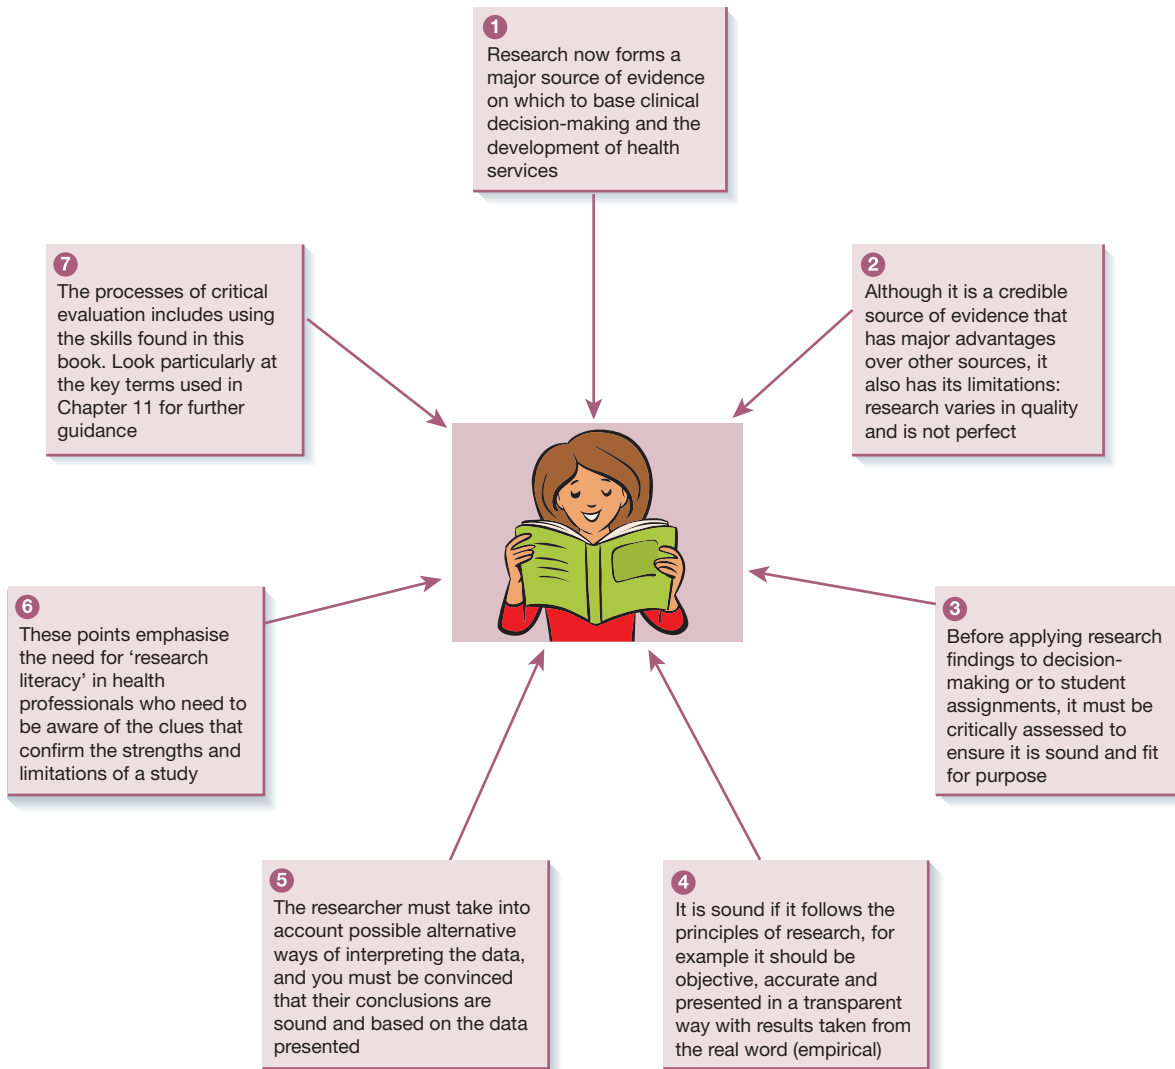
1
Research now forms a major source of evidence on which to base clinical decision-making and the development of health services

2
Although it is a credible source of evidence that has major advantages over other sources, it also has its limitations: research varies in quality and is not perfect

3
Before applying research findings to decision-making or to student assignments, it must be critically assessed to ensure it is sound and fit for purpose

4
It is sound if it follows the principles of research, for example it should be objective, accurate and presented in a transparent way with results taken from the real word (empirical)

5
The researcher must take into account possible alternative ways of interpreting the data, and you must be convinced that their conclusions are sound and based on the data presented

6
These points emphasise the need for 'research literacy' in health professionals who need to be aware of the clues that confirm the strengths and limitations of a study

7
The processes of critical evaluation includes using the skills found in this book. Look particularly at the key terms used in Chapter 11 for further guidance